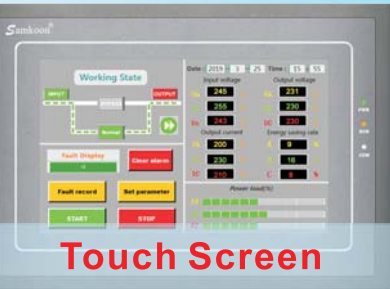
Samkoon®

Working State

INPUT

OUTPUT

Normal

Fault Display

Clear alarm

Fault record

Set parameter

START

STOP

Date 2019 3 26 Time 15 55

Input voltage

Output voltage

245

231

255

230

243

230

Output current

Energy saving rate

200

9 %

230

18

215

6 %

Power load(%)

PWR

RUN

COM

Touch Screen